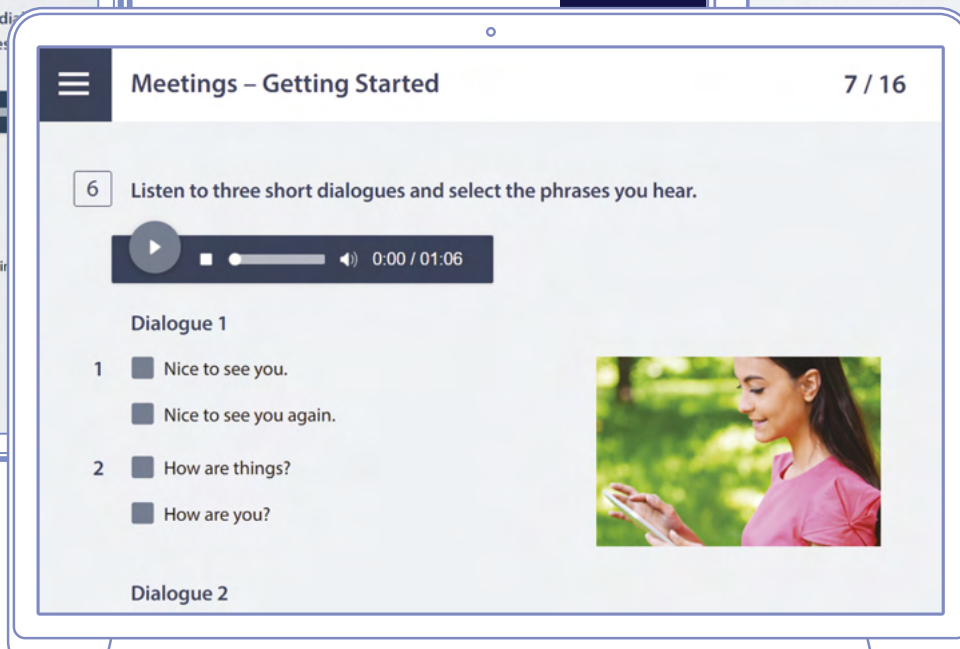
Meetings – Getting Started

7 / 16

6 Listen to three short dialogues and select the phrases you hear.

0:00 / 01:06

Dialogue 1

1 Nice to see you.

Nice to see you again.

2 How are things?

How are you?

Dialogue 2